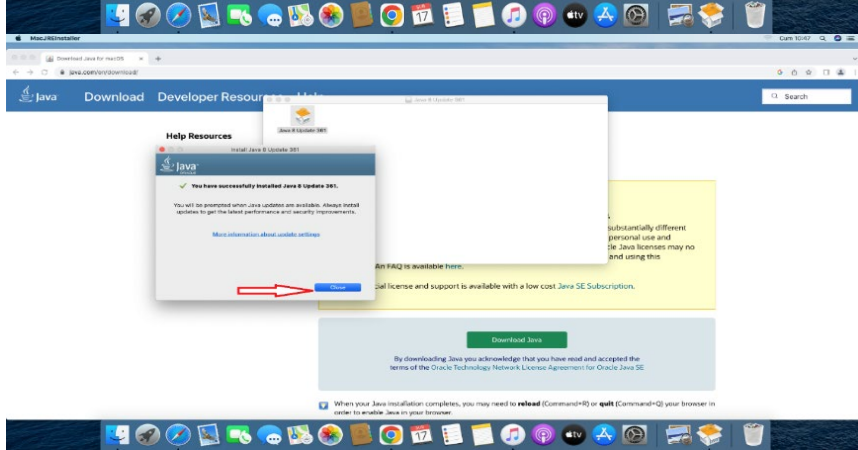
17

MacJREInstaller

Cum 10:47

Download Java for macOS

java.com/en/download/

Java Download Developer Resources Help

Search

Help Resources

Java 8 Update 361

Java 8 Update 361

Install Java 8 Update 361

Java

You have successfully installed Java 8 Update 361.

You will be prompted when Java updates are available. Always install updates to get the latest performance and security improvements.

More information about update settings

Close

substantially different personal use and cle Java licenses may no and using this

An FAQ is available here.

cial license and support is available with a low cost Java SE Subscription.

Download Java

By downloading Java you acknowledge that you have read and accepted the terms of the Oracle Technology Network License Agreement for Oracle Java SE

When your Java installation completes, you may need to reload (Command+R) or quit (Command+Q) your browser in order to enable Java in your browser.

17